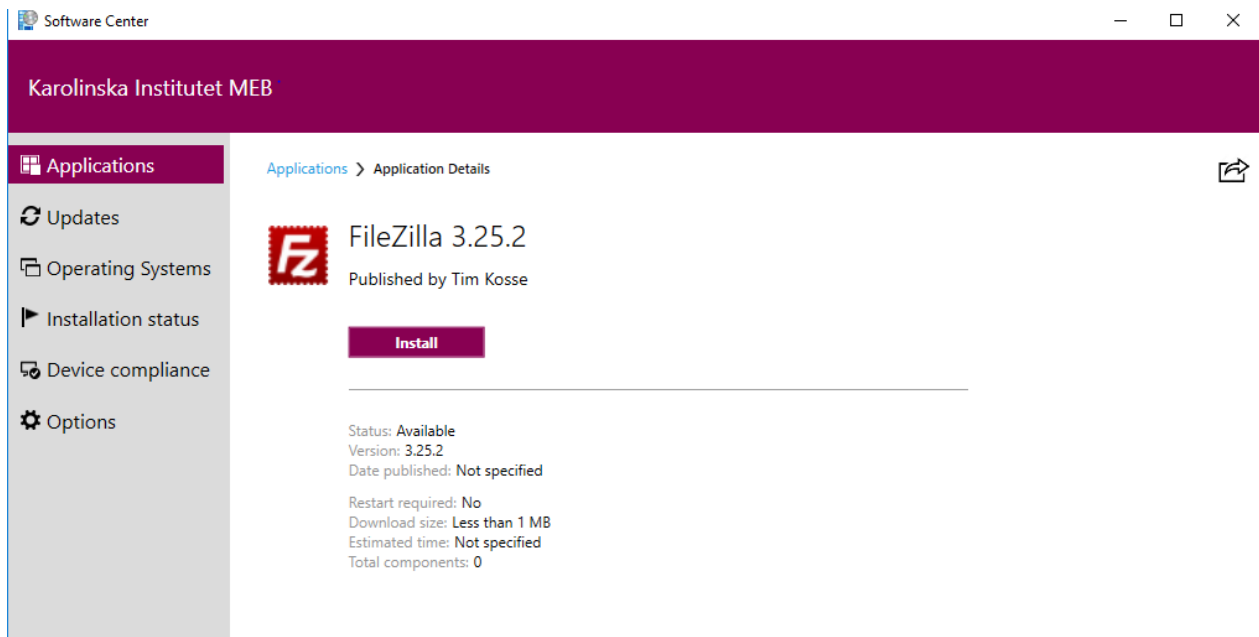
Software Center

Karolinska Institutet MEB

Applications
Updates
Operating Systems
Installation status
Device compliance
Options

Applications > Application Details

FZ

FileZilla 3.25.2
Published by Tim Kosse

Install

Status: Available
Version: 3.25.2
Date published: Not specified

Restart required: No
Download size: Less than 1 MB
Estimated time: Not specified
Total components: 0